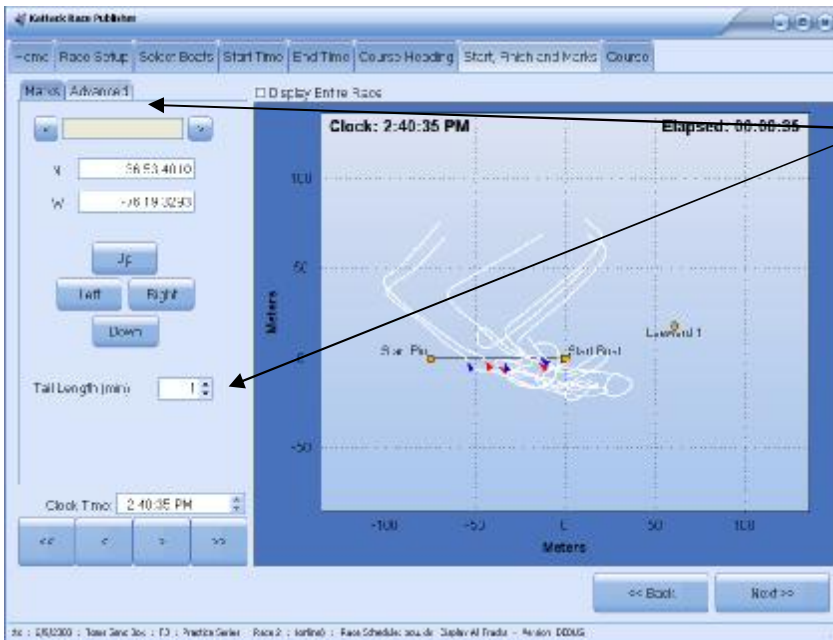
Kattack Race Publisher

Home | Race Setup | Select Boats | Start Time | End Time | Course Heading | Start, Finish and Marks | Course

Marks | Advanced

☐ Display Entire Race

Clock: 2:40:35 PM

Elapsed: 00:00:35

N 36.53.4010

W -76.19.3293

Up

Left Right

Down

Tail Length (min) 1

Clock Time: 2:40:35 PM

<< < > >>

100

50

0

-50

Meters

Start Pin

Start Boat

Leeward 1

-100 -50 0 50 100

Meters

<< Back Next >>

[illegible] : 8/8/2000 : Town Series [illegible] : T3 : Practice Series : Race 2 : (online) : Race Schedule: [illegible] : Display All Tracks - Version: DD0US